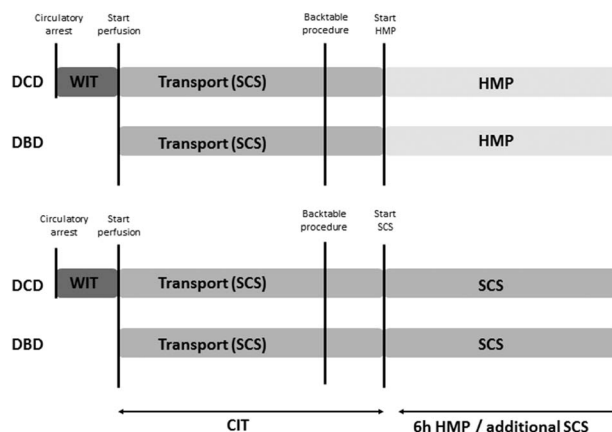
Circulatory arrest
Start perfusion
Backtable procedure
Start HMP

DCD WIT Transport (SCS) HMP

DBD Transport (SCS) HMP

Circulatory arrest
Start perfusion
Backtable procedure
Start SCS

DCD WIT Transport (SCS) SCS

DBD Transport (SCS) SCS

CIT
6h HMP / additional SCS